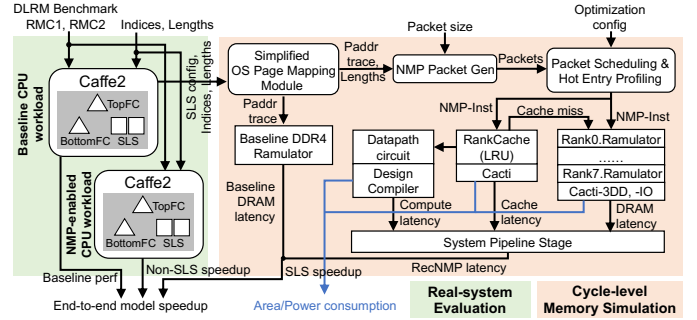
DLRM Benchmark
RMC1, RMC2

Indices, Lengths

Packet size

Optimization config

Baseline CPU workload

Caffe2

TopFC

BottomFC

SLS

SLS config, Indices, Lengths

Simplified OS Page Mapping Module

Paddr trace, Lengths

NMP Packet Gen

Packets

Packet Scheduling & Hot Entry Profiling

Paddr trace

Baseline DDR4 Ramulator

NMP-Inst

Cache miss

NMP-Inst

RankCache (LRU)

Cacti

Rank0.Ramulator

......

Rank7.Ramulator

Cacti-3DD, -IO

Datapath circuit

Design Compiler

NMP-enabled CPU workload

Caffe2

TopFC

BottomFC

SLS

Baseline DRAM latency

Compute latency

Cache latency

DRAM latency

System Pipeline Stage

Baseline perf

Non-SLS speedup

SLS speedup

RecNMP latency

End-to-end model speedup

Area/Power consumption

Real-system Evaluation

Cycle-level Memory Simulation